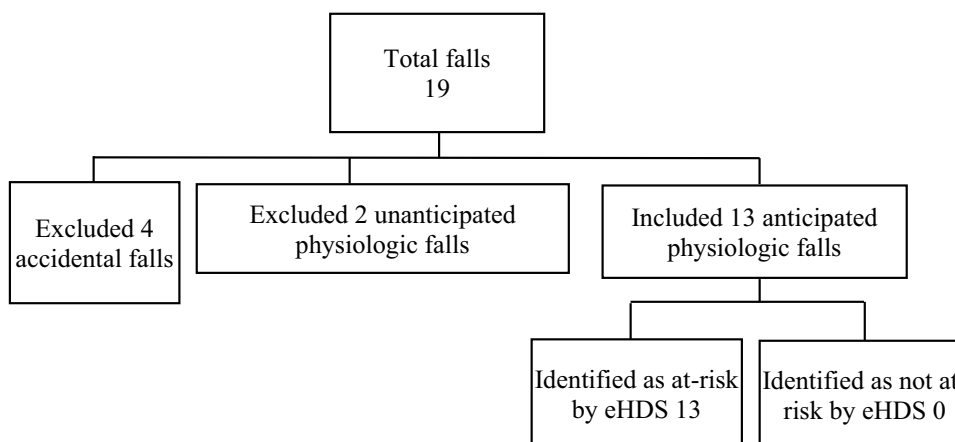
Total falls
19

Excluded 4 accidental falls

Excluded 2 unanticipated physiologic falls

Included 13 anticipated physiologic falls

Identified as at-risk by eHDS 13

Identified as not at risk by eHDS 0